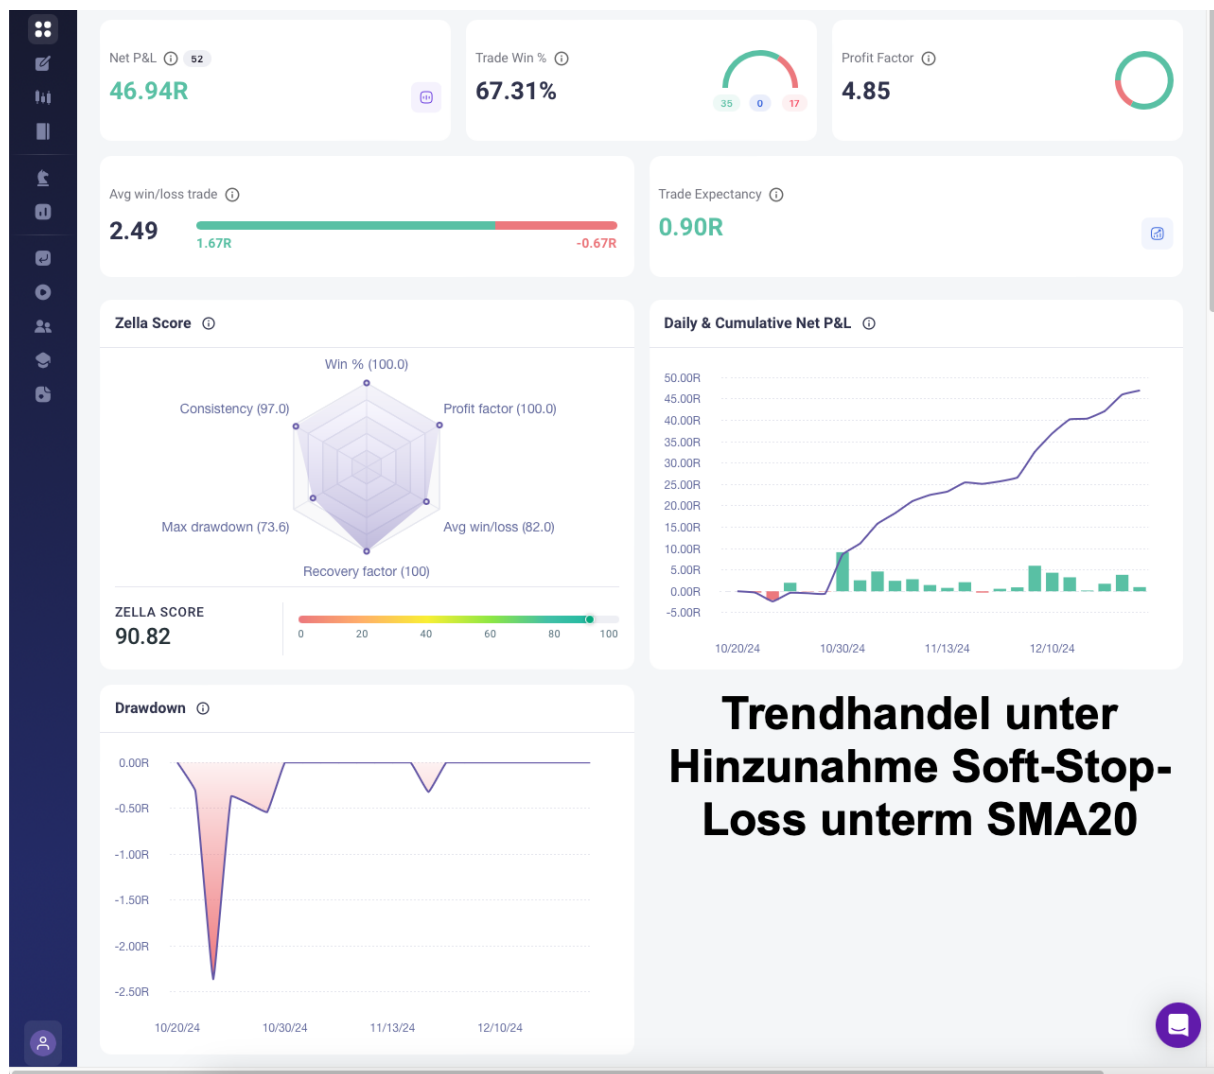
Net P&L 52
46.94R

Trade Win %
67.31%
35 0 17

Profit Factor
4.85

Avg win/loss trade
2.49
1.67R
-0.67R

Trade Expectancy
0.90R

Zella Score
Win % (100.0)
Consistency (97.0)
Profit factor (100.0)
Max drawdown (73.6)
Avg win/loss (82.0)
Recovery factor (100)
ZELLA SCORE
90.82
0 20 40 60 80 100

Daily & Cumulative Net P&L
50.00R
45.00R
40.00R
35.00R
30.00R
25.00R
20.00R
15.00R
10.00R
5.00R
0.00R
-5.00R
10/20/24 10/30/24 11/13/24 12/10/24

Drawdown
0.00R
-0.50R
-1.00R
-1.50R
-2.00R
-2.50R
10/20/24 10/30/24 11/13/24 12/10/24

Trendhandel unter Hinzunahme Soft-Stop-Loss unterm SMA20